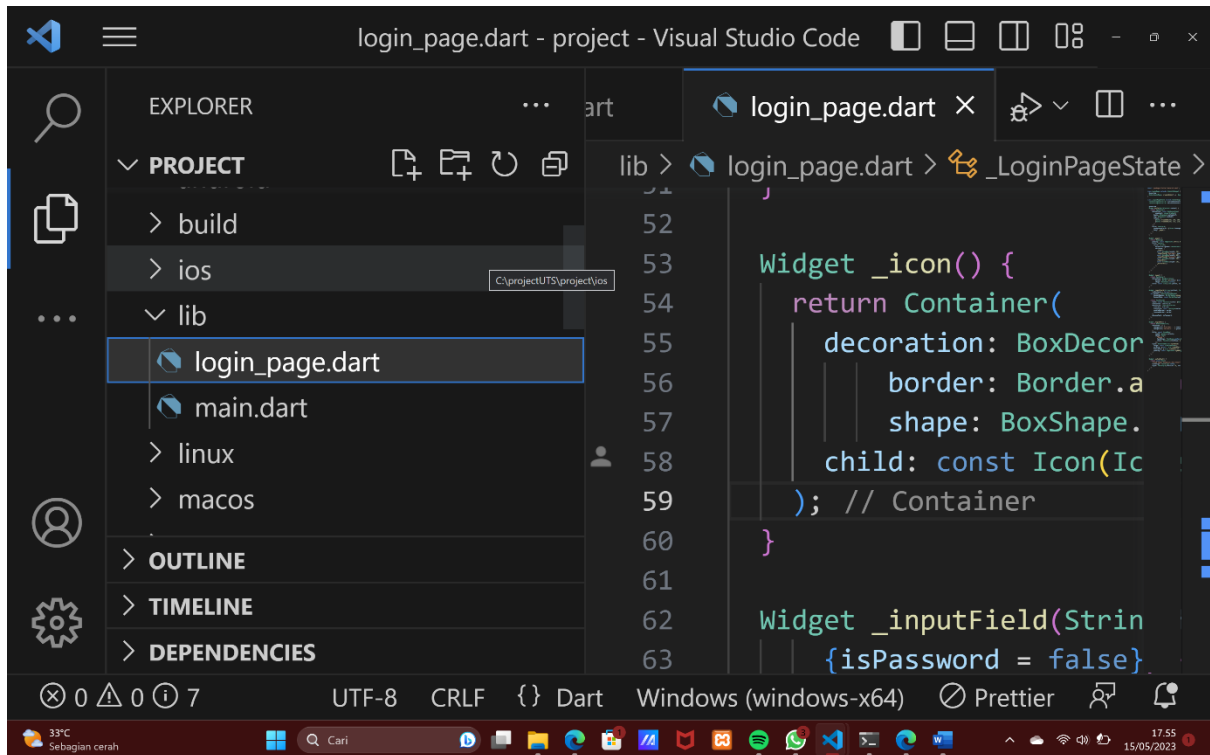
login_page.dart - project - Visual Studio Code

EXPLORER ...

PROJECT

build
ios
C:\projectUTS\project\ios
lib
login_page.dart
main.dart
linux
macos

OUTLINE
TIMELINE
DEPENDENCIES

art
login_page.dart ×

lib > login_page.dart > _LoginPageState >

52
53 Widget _icon() {
54 return Container(
55 decoration: BoxDecor
56 border: Border.a
57 shape: BoxShape.
58 child: const Icon(Ic
59 ); // Container
60 }
61
62 Widget _inputField(Strin
63 {isPassword = false}

⊗ 0 ⚠ 0 ⓘ 7 UTF-8 CRLF {} Dart Windows (windows-x64) ⊘ Prettier

33°C
Sebagian cerah
Cari
17.55
15/05/2023